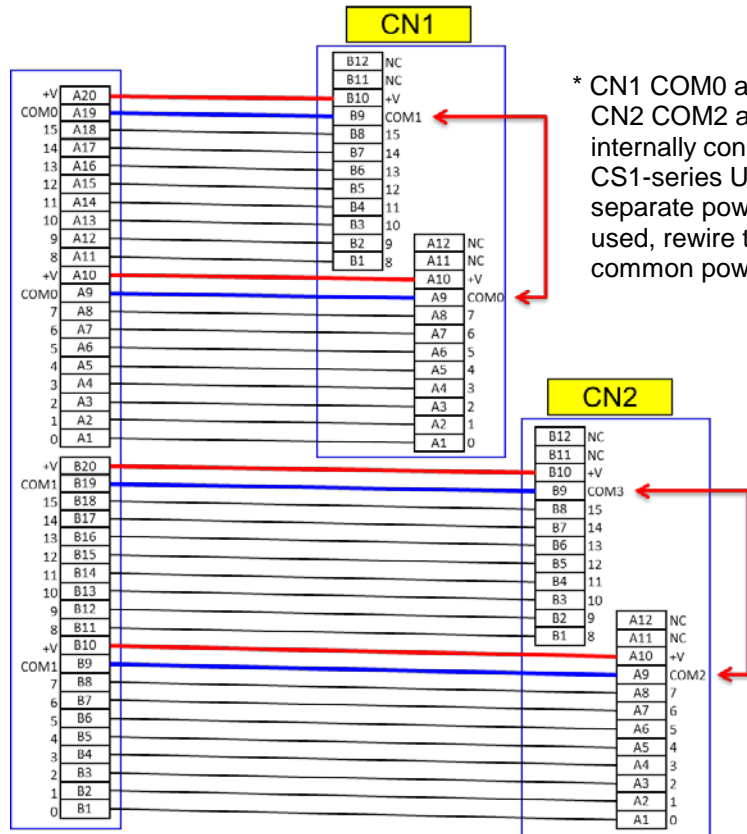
CN1

B12 NC
B11 NC
B10 +V
B9 COM1
B8 15
B7 14
B6 13
B5 12
B4 11
B3 10
B2 9
B1 8

A12 NC
A11 NC
A10 +V
A9 COM0
A8 7
A7 6
A6 5
A5 4
A4 3
A3 2
A2 1
A1 0

* CN1 COM0 a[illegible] CN2 COM2 a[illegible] internally con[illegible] CS1-series U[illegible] separate pow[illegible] used, rewire t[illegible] common pow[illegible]

+V A20
COM0 A19
15 A18
14 A17
13 A16
12 A15
11 A14
10 A13
9 A12
8 A11
+V A10
COM0 A9
7 A8
6 A7
5 A6
4 A5
3 A4
2 A3
1 A2
0 A1

+V B20
COM1 B19
15 B18
14 B17
13 B16
12 B15
11 B14
10 B13
9 B12
8 B11
+V B10
COM1 B9
7 B8
6 B7
5 B6
4 B5
3 B4
2 B3
1 B2
0 B1

CN2

B12 NC
B11 NC
B10 +V
B9 COM3
B8 15
B7 14
B6 13
B5 12
B4 11
B3 10
B2 9
B1 8

A12 NC
A11 NC
A10 +V
A9 COM2
A8 7
A7 6
A6 5
A5 4
A4 3
A3 2
A2 1
A1 0